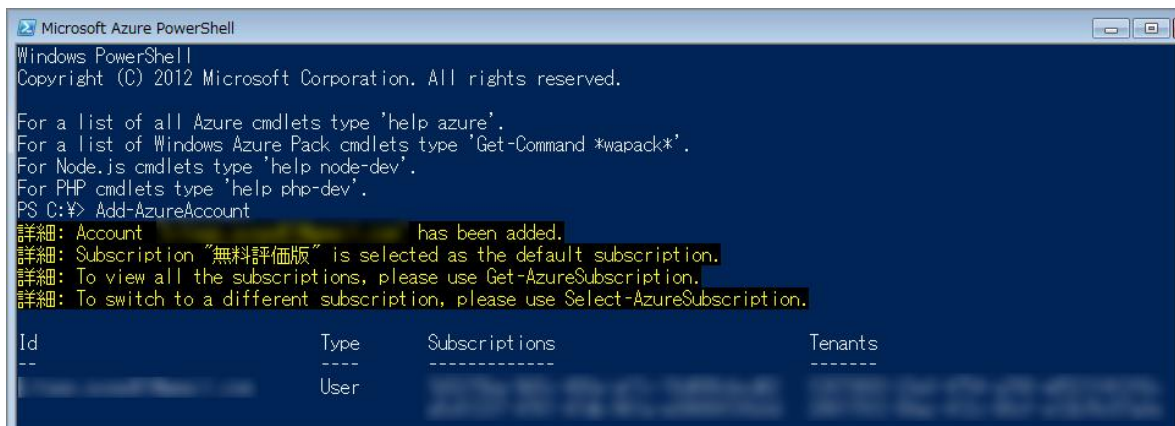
Microsoft Azure PowerShell

Windows PowerShell
Copyright (C) 2012 Microsoft Corporation. All rights reserved.

For a list of all Azure cmdlets type 'help azure'.
For a list of Windows Azure Pack cmdlets type 'Get-Command *wapack*'.
For Node.js cmdlets type 'help node-dev'.
For PHP cmdlets type 'help php-dev'.
PS C:¥> Add-AzureAccount
詳細: Account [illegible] has been added.
詳細: Subscription "無料評価版" is selected as the default subscription.
詳細: To view all the subscriptions, please use Get-AzureSubscription.
詳細: To switch to a different subscription, please use Select-AzureSubscription.

| Id | Type | Subscriptions | Tenants |
|---|---|---|---|
| -- | ---- | ------------- | ------- |
| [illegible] | User | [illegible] | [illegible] |